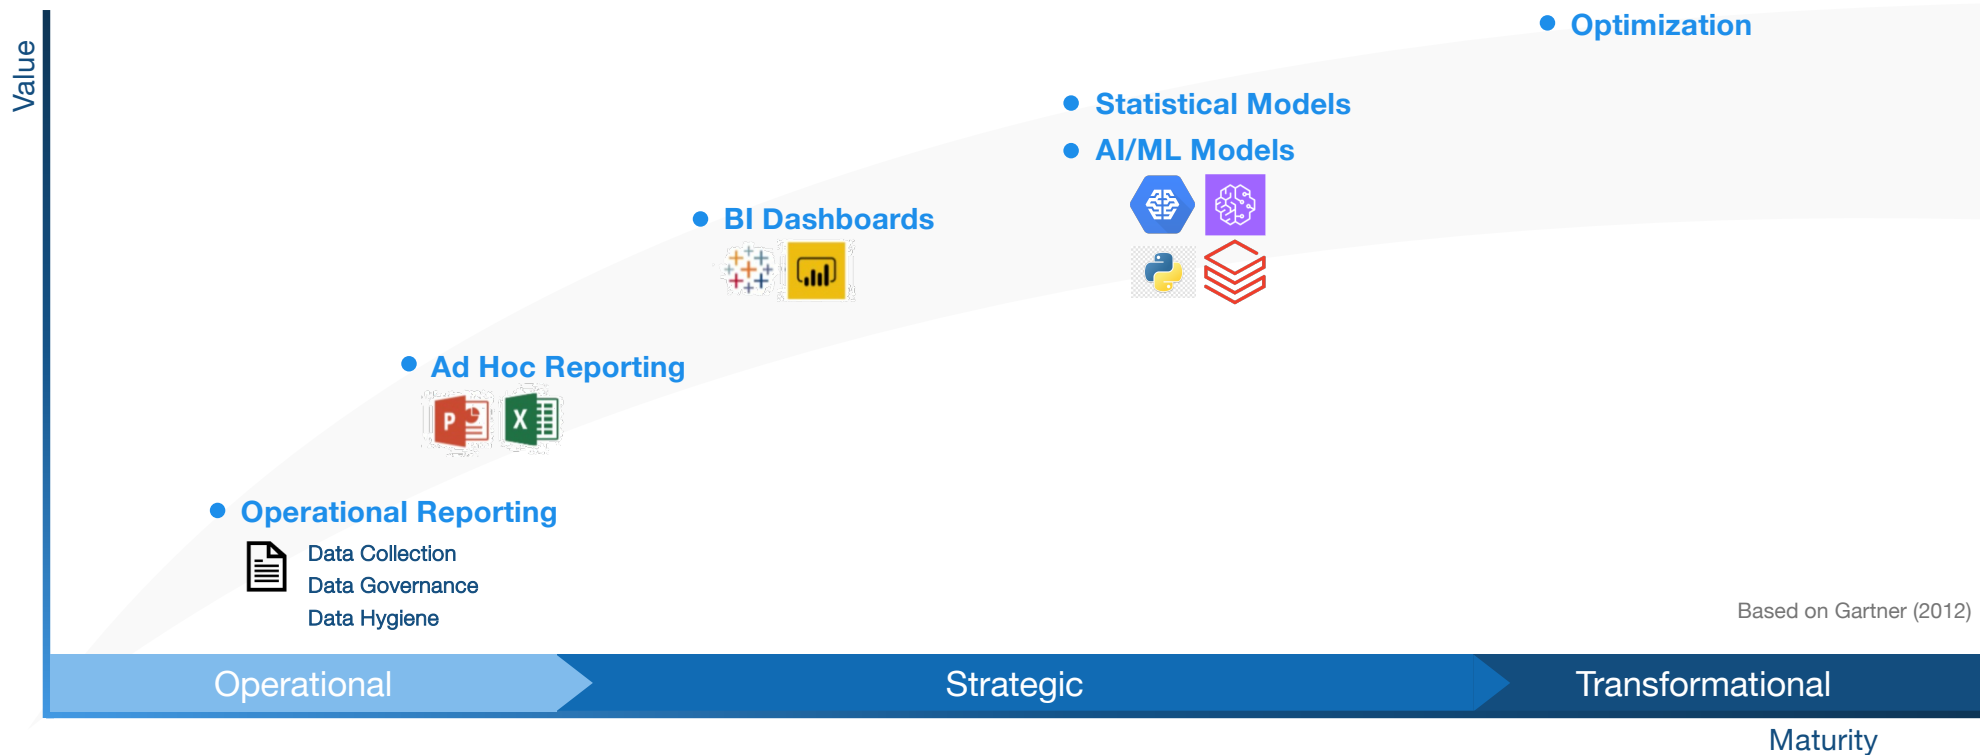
Value

Optimization

Statistical Models

AI/ML Models

BI Dashboards

Ad Hoc Reporting

Operational Reporting

Data Collection
Data Governance
Data Hygiene

Based on Gartner (2012)

Operational | Strategic | Transformational

Maturity